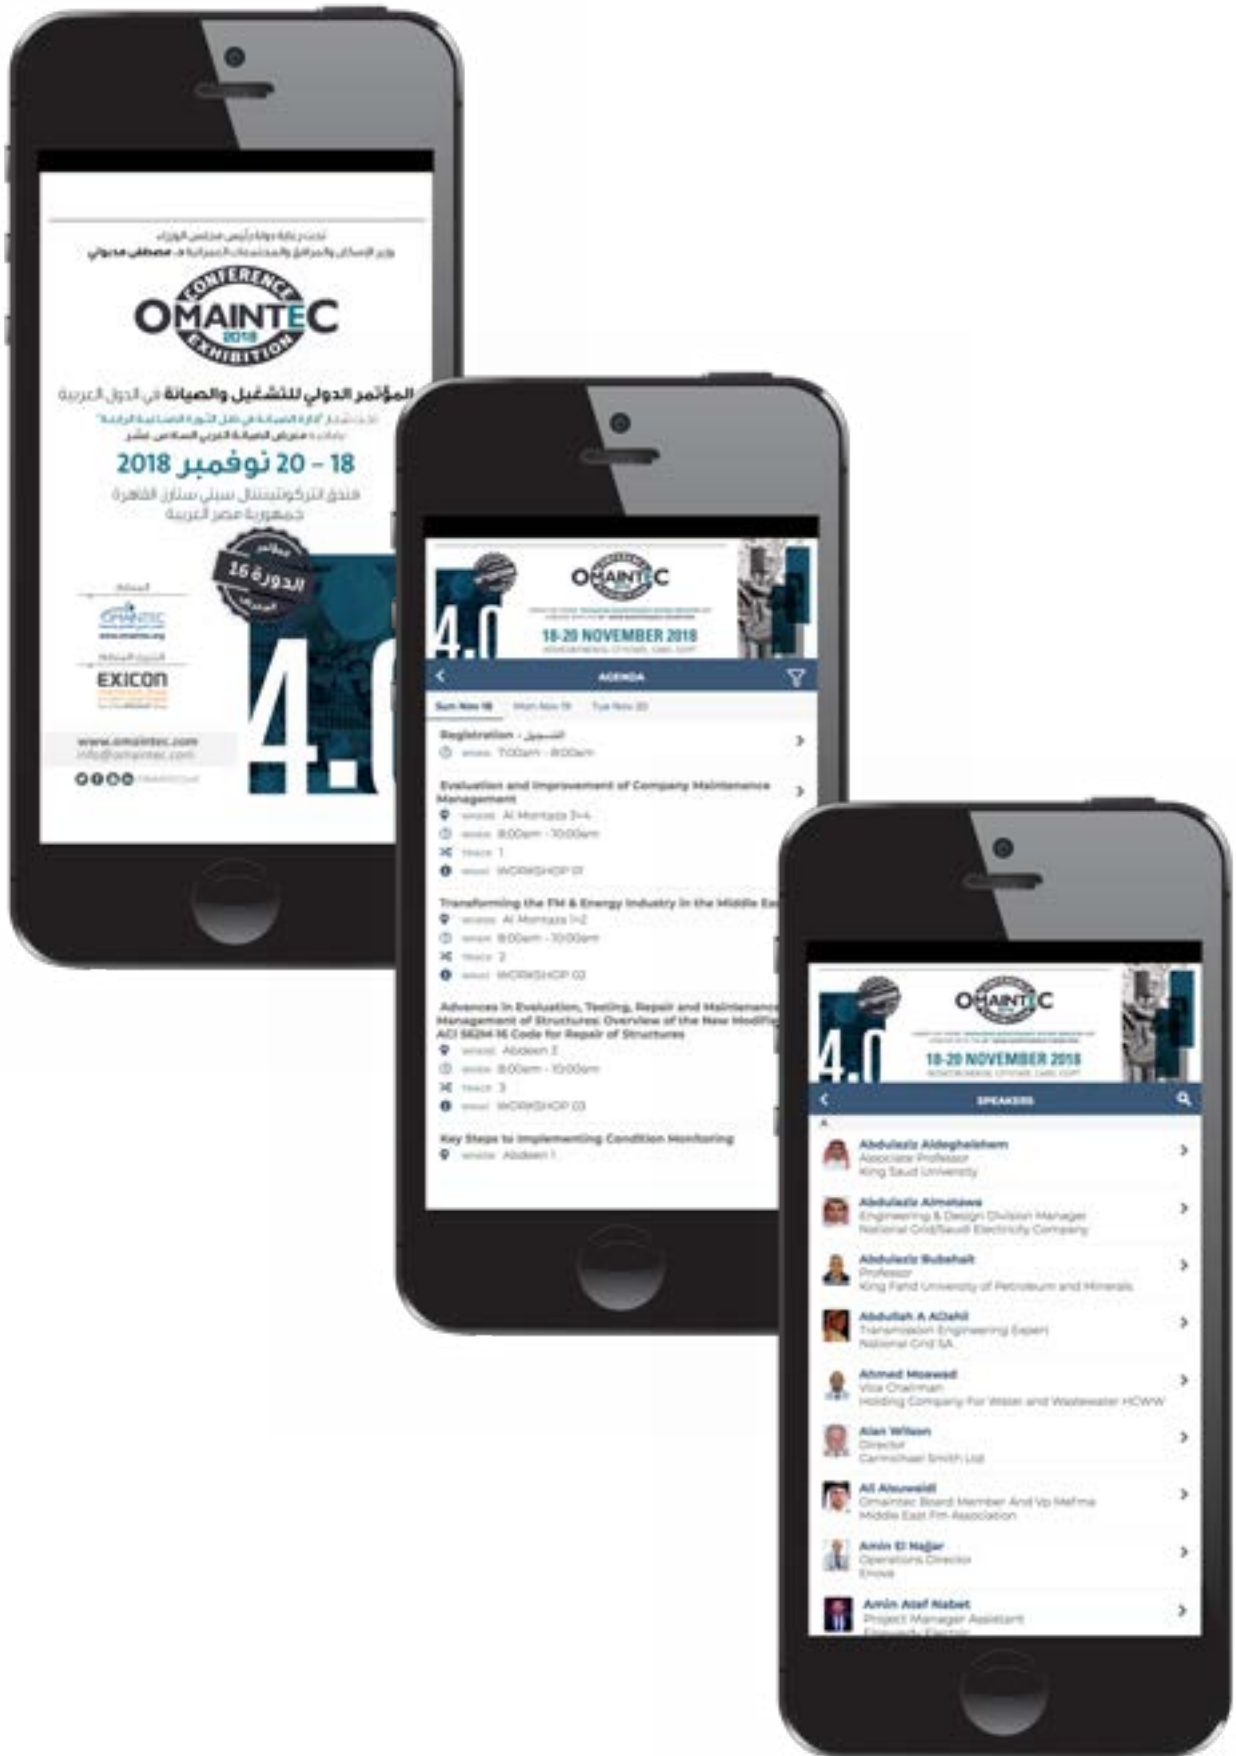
تحت رعاية دولة رئيس مجلس الوزراء
وزير الإسكان والمرافق والمجتمعات العمرانية د. مصطفى مدبولي

CONFERENCE
OMAINTEC
2018
EXHIBITION

المؤتمر الدولي للتشغيل والصيانة في الدول العربية
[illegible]
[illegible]
18 – 20 نوفمبر 2018
فندق انتركونتيننتال سيتي ستارز القاهرة
جمهورية مصر العربية

المؤتمر
الدورة 16

OMAINTEC
EXICON

www.omaintec.com
info@omaintec.com

4.0

OMAINTEC
18-20 NOVEMBER 2018

AGENDA

Sun Nov 18 Mon Nov 19 Tue Nov 20

Registration - التسجيل
7:00am - 8:00am

Evaluation and Improvement of Company Maintenance Management
Al Montaza 3+4
8:00am - 10:00am
1
WORKSHOP 01

Transforming the FM & Energy Industry in the Middle Ea
Al Montaza 1+2
8:00am - 10:00am
2
WORKSHOP 02

Advances in Evaluation, Testing, Repair and Maintenance Management of Structures: Overview of the New Modifi ACI 562M-16 Code for Repair of Structures
Abdeen 2
8:00am - 10:00am
3
WORKSHOP 03

Key Steps to Implementing Condition Monitoring
Abdeen 1

OMAINTEC
18-20 NOVEMBER 2018

SPEAKERS

A

Abdulaziz Aldeghaiehem
Associate Professor
King Saud University

Abdulaziz Almatawa
Engineering & Design Division Manager
National Grid/Saudi Electricity Company

Abdulaziz Bubshait
Professor
King Fahd University of Petroleum and Minerals

Abdullah A AlDahl
Transmission Engineering Expert
National Grid SA

Ahmed Moawad
Vice Chairman
Holding Company For Water and Wastewater HCWW

Alan Wilson
Director
Carmichael Smith Ltd

Ali Alsuwaidi
Omaintec Board Member And Vp Mefma
Middle East Fm Association

Amin El Hajjar
Operations Director
Enova

Amin Atef Nabet
Project Manager Assistant
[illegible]